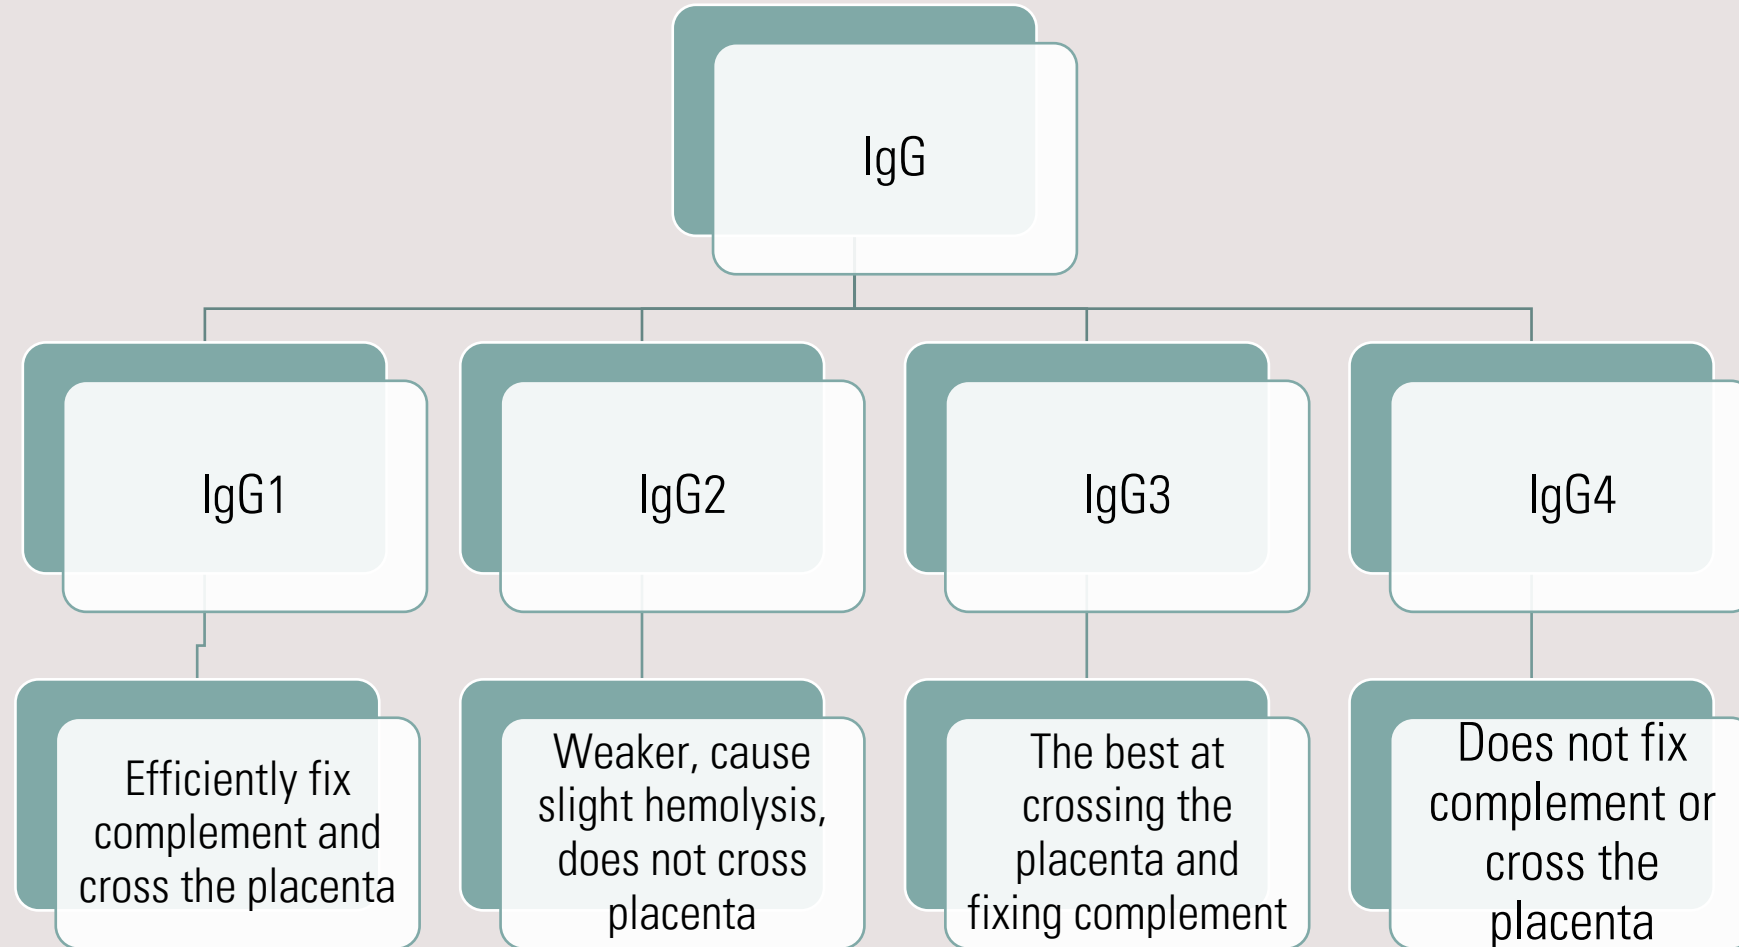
IgG

IgG1

IgG2

IgG3

IgG4

Efficiently fix complement and cross the placenta

Weaker, cause slight hemolysis, does not cross placenta

The best at crossing the placenta and fixing complement

Does not fix complement or cross the placenta